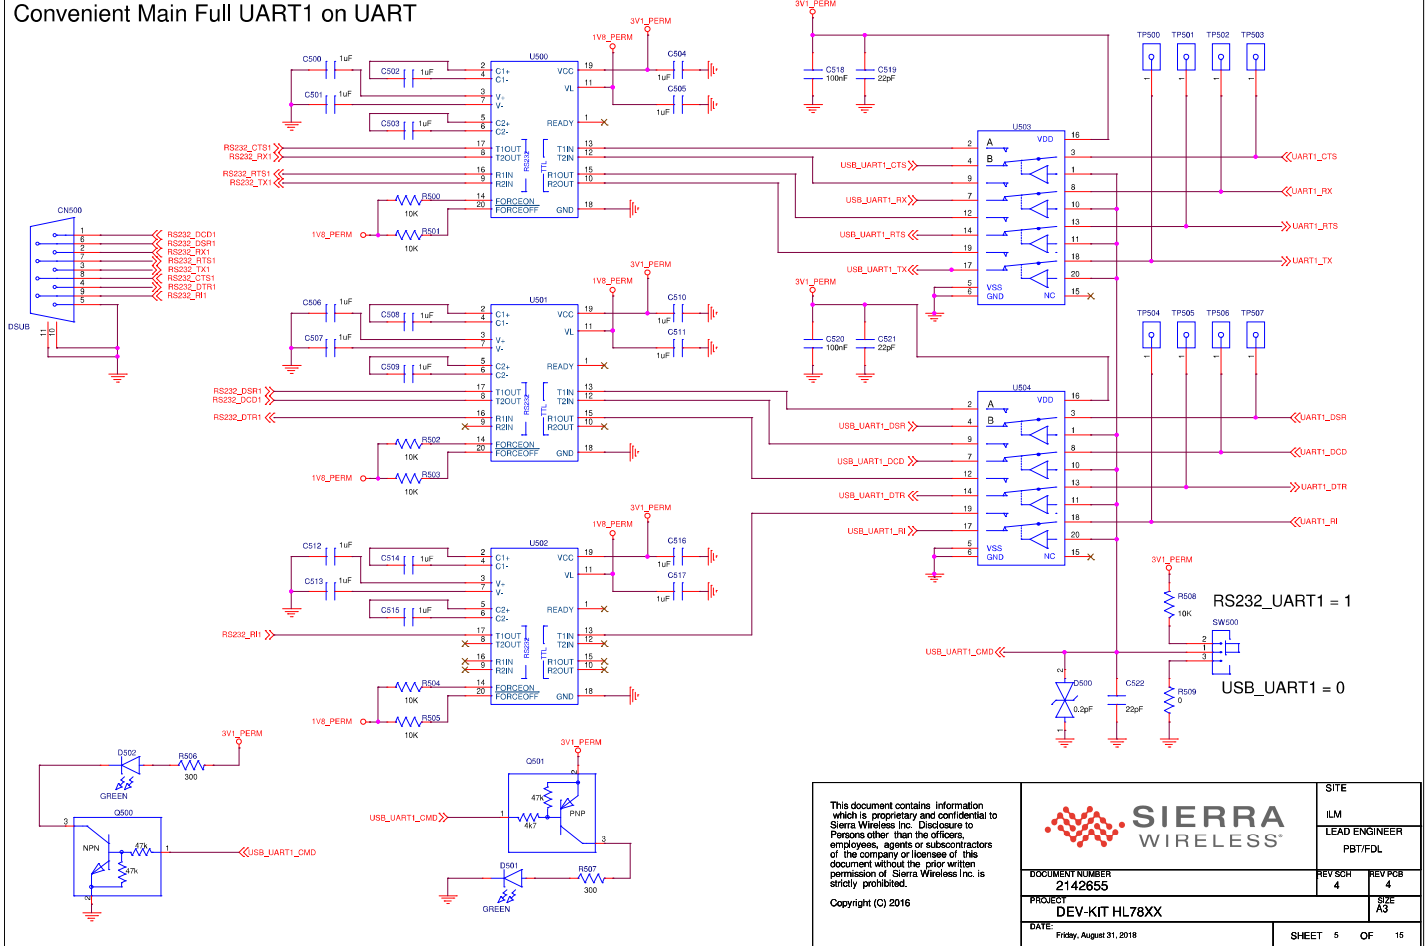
Convenient Main Full UART1 on UART

C500 1uF
C502 1uF
C501 1uF
C503 1uF
U500
C1+ C1- V+ V- C2+ C2-
VCC VL READY
3V1_PERM
1V8_PERM
C504 1uF
C505 1uF
RS232_CTS1
RS232_RX1
RS232_RTS1
RS232_TX1
T1OUT T2OUT R1IN R2IN
T1IN T2IN R1OUT R2OUT
RS232 TTL
FORCEON FORCEOFF GND
R500 10K
R501 10K
1V8_PERM

CN500
RS232_DCD1
RS232_DSR1
RS232_RX1
RS232_RTS1
RS232_TX1
RS232_CTS1
RS232_DTR1
RS232_RI1
DSUB

C506 1uF
C508 1uF
C507 1uF
C509 1uF
U501
3V1_PERM
1V8_PERM
C510 1uF
C511 1uF
RS232_DSR1
RS232_DCD1
RS232_DTR1
R502 10K
R503 10K
1V8_PERM

C512 1uF
C514 1uF
C513 1uF
C515 1uF
U502
3V1_PERM
1V8_PERM
C516 1uF
C517 1uF
RS232_RI1
R504 10K
R505 10K
1V8_PERM

3V1_PERM
C518 100nF
C519 22pF
U503
A B VDD VSS GND NC
USB_UART1_CTS
USB_UART1_RX
USB_UART1_RTS
USB_UART1_TX
UART1_CTS
UART1_RX
UART1_RTS
UART1_TX
TP500 TP501 TP502 TP503

3V1_PERM
C520 100nF
C521 22pF
U504
USB_UART1_DSR
USB_UART1_DCD
USB_UART1_DTR
USB_UART1_RI
UART1_DSR
UART1_DCD
UART1_DTR
UART1_RI
TP504 TP505 TP506 TP507

3V1_PERM
R508 10K
SW500
RS232_UART1 = 1
USB_UART1 = 0
USB_UART1_CMD
D500 0.2pF
C522 22pF
R509 0

3V1_PERM
D502
R506 300
GREEN
Q500
NPN
47k
47k
USB_UART1_CMD

3V1_PERM
Q501
47k
4k7
PNP
USB_UART1_CMD
D501
GREEN
R507 300

This document contains information which is proprietary and confidential to Sierra Wireless Inc. Disclosure to Persons other than the officers, employees, agents or subcontractors of the company or licensee of this document without the prior written permission of Sierra Wireless Inc. is strictly prohibited.

Copyright (C) 2016

SIERRA WIRELESS

SITE
ILM
LEAD ENGINEER
PBT/FDL
DOCUMENT NUMBER
2142655
REV SCH 4
REV PCB 4
PROJECT
DEV-KIT HL78XX
SIZE A3
DATE:
Friday, August 31, 2018
SHEET 5 OF 15